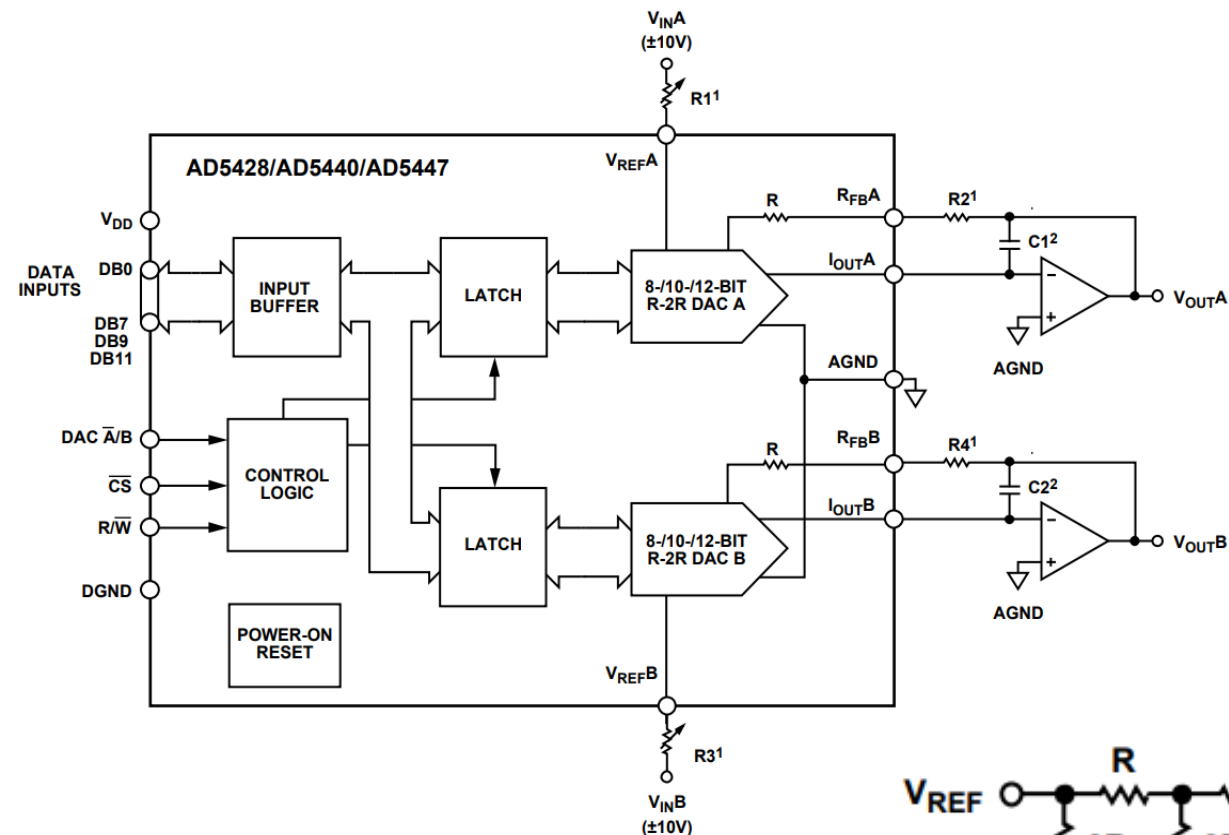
$V_{IN}A$
(±10V)

$R1^1$

AD5428/AD5440/AD5447

$V_{REF}A$

R

$R_{FB}A$

$R2^1$

$C1^2$

$V_{DD}$

DATA INPUTS

DB0

DB7
DB9
DB11

INPUT BUFFER

LATCH

8-/10-/12-BIT R-2R DAC A

$I_{OUT}A$

$V_{OUT}A$

AGND

AGND

DAC $\overline{A}$/B

$\overline{CS}$

R/$\overline{W}$

CONTROL LOGIC

R

$R_{FB}B$

$R4^1$

$C2^2$

$I_{OUT}B$

LATCH

8-/10-/12-BIT R-2R DAC B

$V_{OUT}B$

DGND

AGND

POWER-ON RESET

$V_{REF}B$

$R3^1$

$V_{IN}B$
(±10V)

$V_{REF}$

R